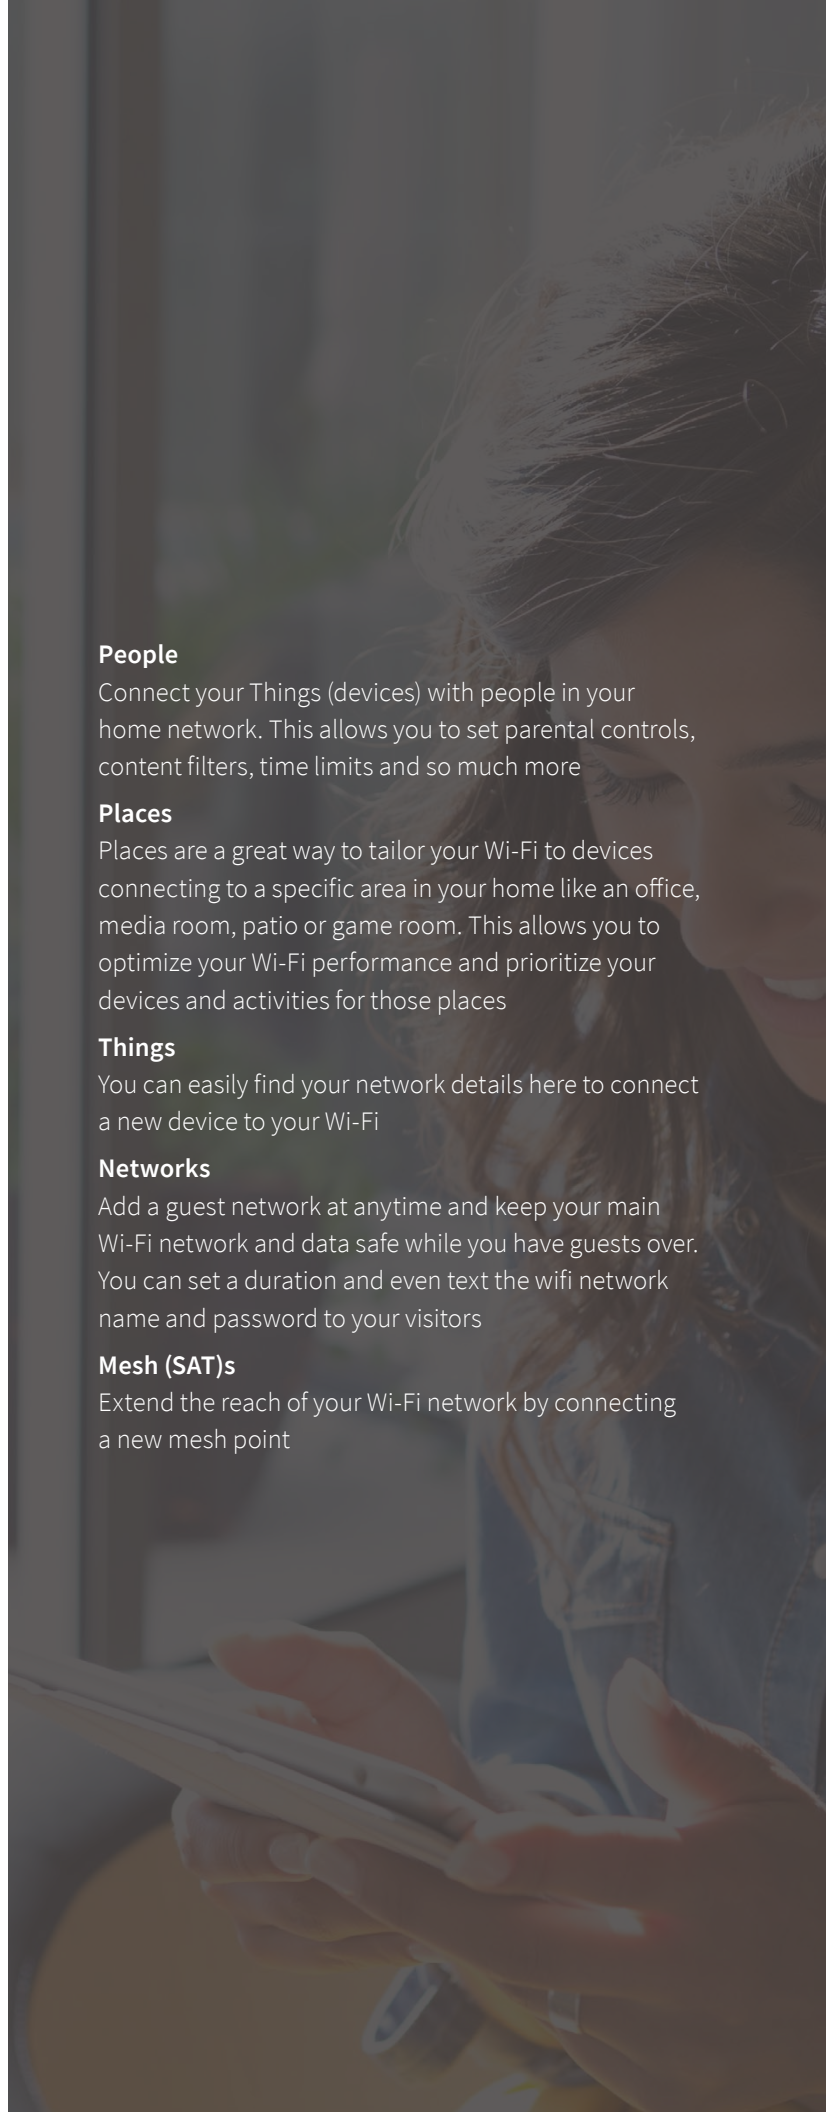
People
Connect your Things (devices) with people in your home network. This allows you to set parental controls, content filters, time limits and so much more

Places
Places are a great way to tailor your Wi-Fi to devices connecting to a specific area in your home like an office, media room, patio or game room. This allows you to optimize your Wi-Fi performance and prioritize your devices and activities for those places

Things
You can easily find your network details here to connect a new device to your Wi-Fi

Networks
Add a guest network at anytime and keep your main Wi-Fi network and data safe while you have guests over. You can set a duration and even text the wifi network name and password to your visitors

Mesh (SAT)s
Extend the reach of your Wi-Fi network by connecting a new mesh point